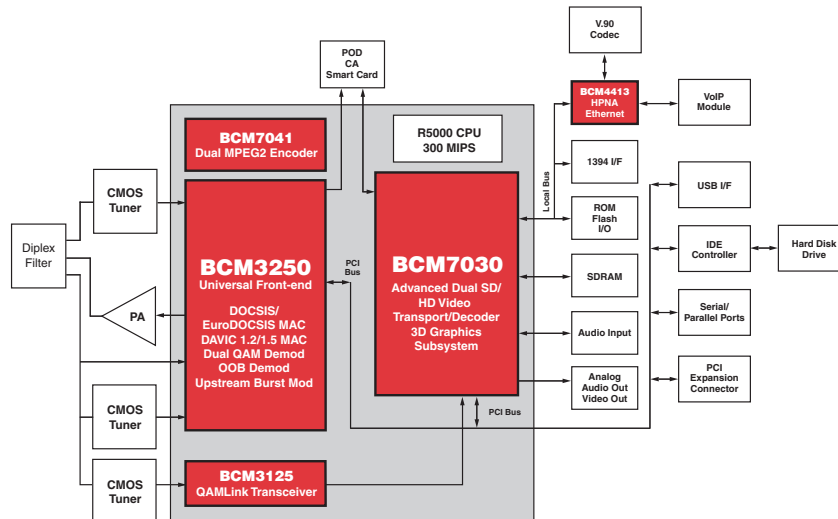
V.90
Codec

POD
CA
Smart Card

BCM4413
HPNA
Ethernet

VoIP
Module

BCM7041
Dual MPEG2 Encoder

R5000 CPU
300 MIPS

1394 I/F

Local Bus

USB I/F

CMOS
Tuner

ROM
Flash
I/O

Diplex
Filter

BCM3250
Universal Front-end

PCI
Bus

BCM7030
Advanced Dual SD/
HD Video
Transport/Decoder
3D Graphics
Subsystem

IDE
Controller

Hard Disk
Drive

SDRAM

PA

DOCSIS/
EuroDOCSIS MAC
DAVIC 1.2/1.5 MAC
Dual QAM Demod
OOB Demod
Upstream Burst Mod

Serial/
Parallel Ports

Audio Input

PCI
Expansion
Connector

Analog
Audio Out
Video Out

CMOS
Tuner

PCI Bus

BCM3125
QAMLink Transceiver

CMOS
Tuner